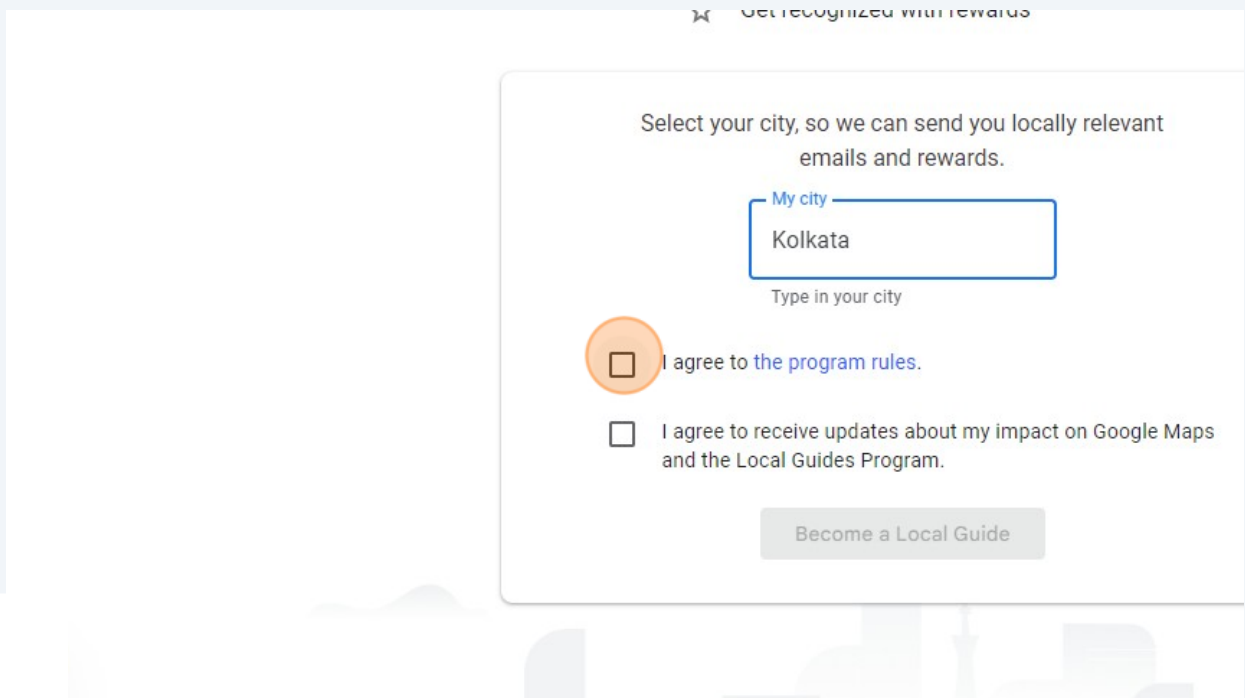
Get recognized with rewards

Select your city, so we can send you locally relevant emails and rewards.

My city

Kolkata

Type in your city

I agree to the program rules.

I agree to receive updates about my impact on Google Maps and the Local Guides Program.

Become a Local Guide